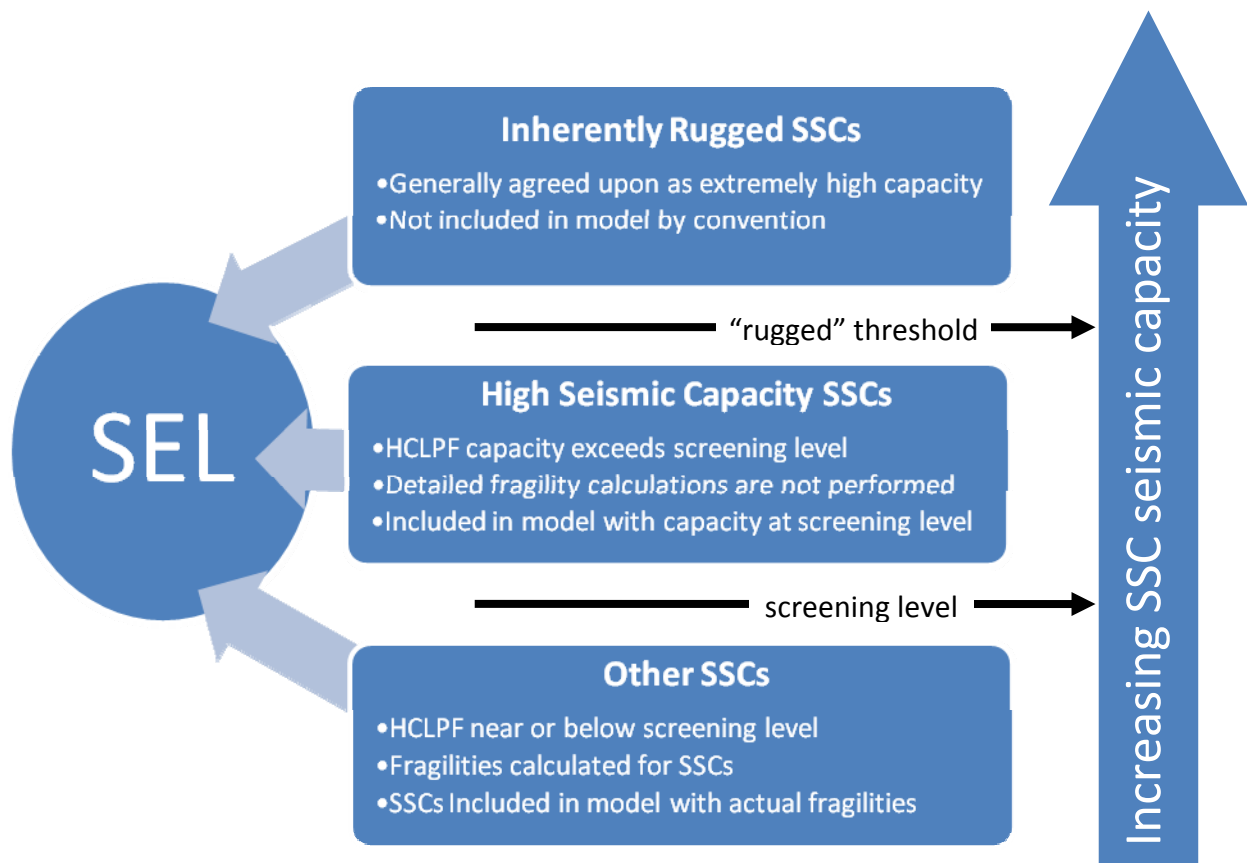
Inherently Rugged SSCs

•Generally agreed upon as extremely high capacity
•Not included in model by convention

"rugged" threshold

SEL

High Seismic Capacity SSCs

•HCLPF capacity exceeds screening level
•Detailed fragility calculations are not performed
•Included in model with capacity at screening level

screening level

Other SSCs

•HCLPF near or below screening level
•Fragilities calculated for SSCs
•SSCs Included in model with actual fragilities

Increasing SSC seismic capacity